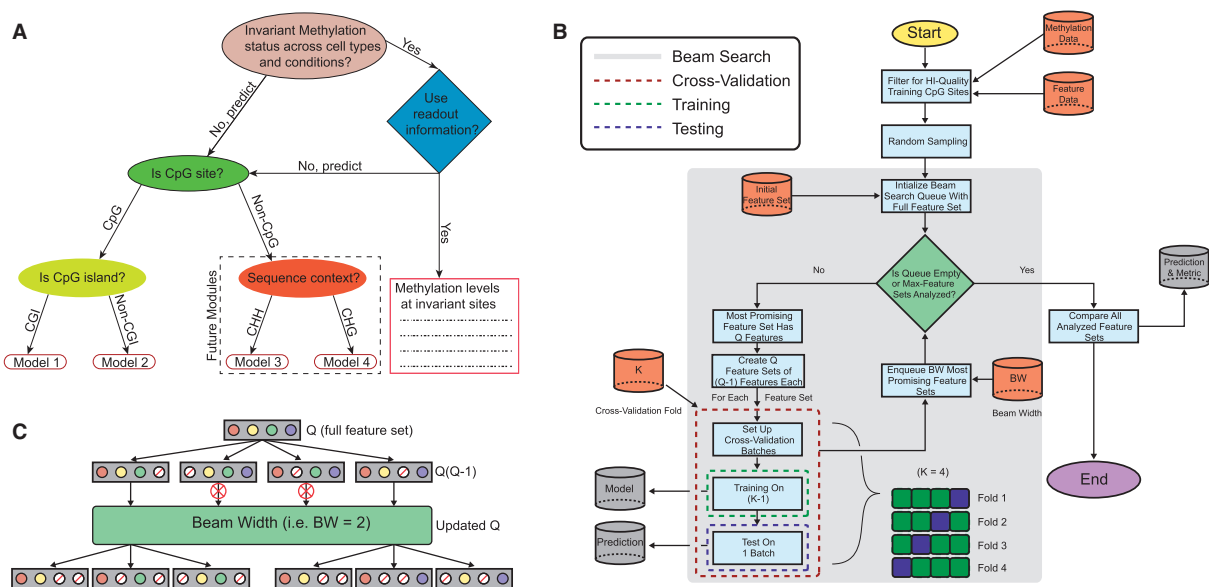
A

Invariant Methylation status across cell types and conditions?

Yes

No, predict

Use readout information?

No, predict

Is CpG site?

CpG

Non-CpG

Yes

Is CpG island?

Sequence context?

Future Modules

Methylation levels at invariant sites

CGI

Non-CGI

CHH

CHG

Model 1

Model 2

Model 3

Model 4

B

Beam Search

Cross-Validation

Training

Testing

Start

Methylation Data

Filter for HI-Quality Training CpG Sites

Feature Data

Random Sampling

Initial Feature Set

Intialize Beam Search Queue With Full Feature Set

No

Is Queue Empty or Max-Feature Sets Analyzed?

Yes

Prediction & Metric

Most Promising Feature Set Has Q Features

Compare All Analyzed Feature Sets

Create Q Feature Sets of (Q-1) Features Each

K

Cross-Validation Fold

For Each Feature Set

Enqueue BW Most Promising Feature Sets

BW

Beam Width

Set Up Cross-Validation Batches

(K = 4)

End

Model

Training On (K-1)

Fold 1

Fold 2

Prediction

Test On 1 Batch

Fold 3

Fold 4

C

Q (full feature set)

Q(Q-1)

Beam Width (i.e. BW = 2)

Updated Q